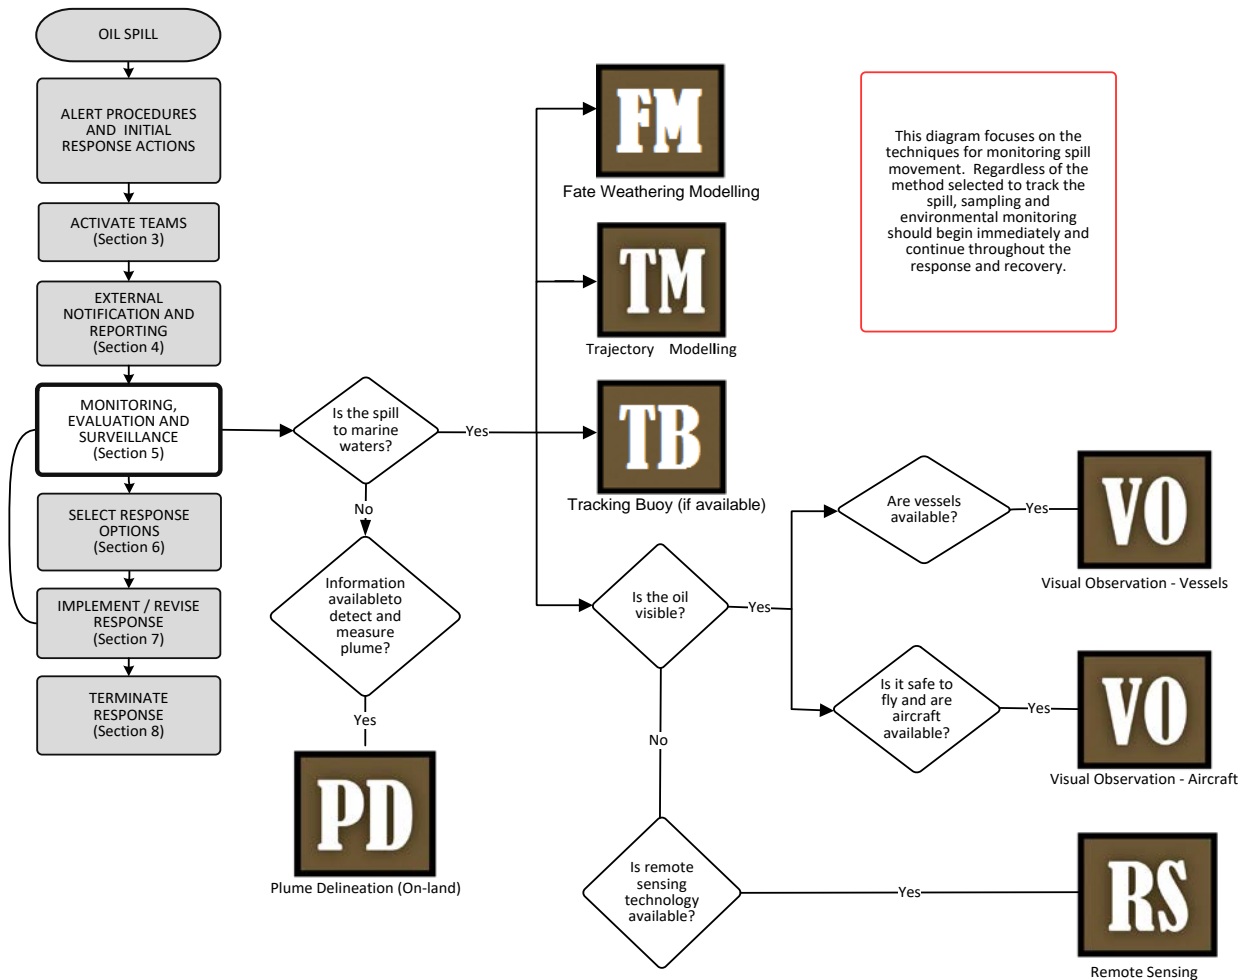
OIL SPILL

ALERT PROCEDURES AND INITIAL RESPONSE ACTIONS

ACTIVATE TEAMS (Section 3)

EXTERNAL NOTIFICATION AND REPORTING (Section 4)

MONITORING, EVALUATION AND SURVEILLANCE (Section 5)

SELECT RESPONSE OPTIONS (Section 6)

IMPLEMENT / REVISE RESPONSE (Section 7)

TERMINATE RESPONSE (Section 8)

Is the spill to marine waters?

Yes

No

Information availableto detect and measure plume?

Yes

PD

Plume Delineation (On-land)

FM

Fate Weathering Modelling

TM

Trajectory Modelling

TB

Tracking Buoy (if available)

This diagram focuses on the techniques for monitoring spill movement. Regardless of the method selected to track the spill, sampling and environmental monitoring should begin immediately and continue throughout the response and recovery.

Is the oil visible?

Yes

No

Are vessels available?

Yes

VO

Visual Observation - Vessels

Is it safe to fly and are aircraft available?

Yes

VO

Visual Observation - Aircraft

Is remote sensing technology available?

Yes

RS

Remote Sensing